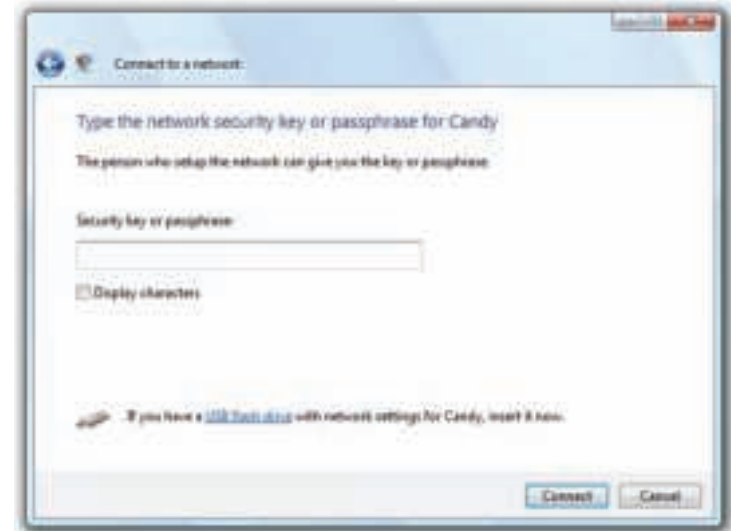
Connect to a network

Type the network security key or passphrase for Candy

The person who setup the network can give you the key or passphrase.

Security key or passphrase:

Display characters

If you have a USB flash drive with network settings for Candy, insert it now.

Connect Cancel